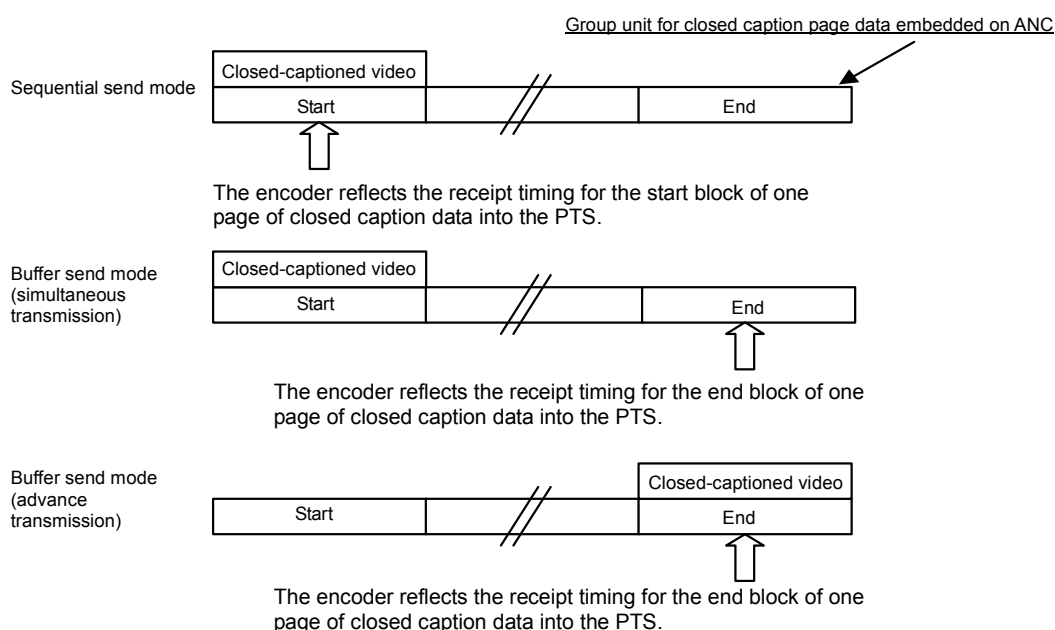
Group unit for closed caption page data embedded on ANC

Sequential send mode

Closed-captioned video

Start

End

The encoder reflects the receipt timing for the start block of one page of closed caption data into the PTS.

Buffer send mode (simultaneous transmission)

Closed-captioned video

Start

End

The encoder reflects the receipt timing for the end block of one page of closed caption data into the PTS.

Buffer send mode (advance transmission)

Closed-captioned video

Start

End

The encoder reflects the receipt timing for the end block of one page of closed caption data into the PTS.